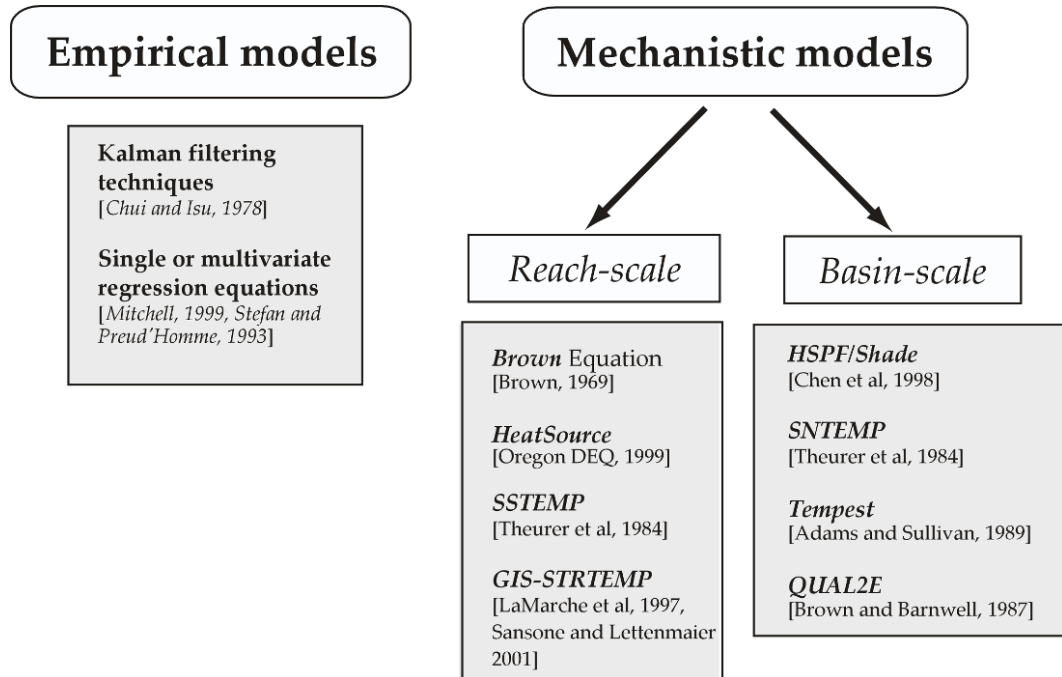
Empirical models

Mechanistic models

Kalman filtering techniques
[Chui and Isu, 1978]

Single or multivariate regression equations
[Mitchell, 1999, Stefan and Preud'Homme, 1993]

Reach-scale

Basin-scale

Brown Equation
[Brown, 1969]

HeatSource
[Oregon DEQ, 1999]

SSTEMP
[Theurer et al, 1984]

GIS-STRTEMP
[LaMarche et al, 1997, Sansone and Lettenmaier 2001]

HSPF/Shade
[Chen et al, 1998]

SNTEMP
[Theurer et al, 1984]

Tempest
[Adams and Sullivan, 1989]

QUAL2E
[Brown and Barnwell, 1987]